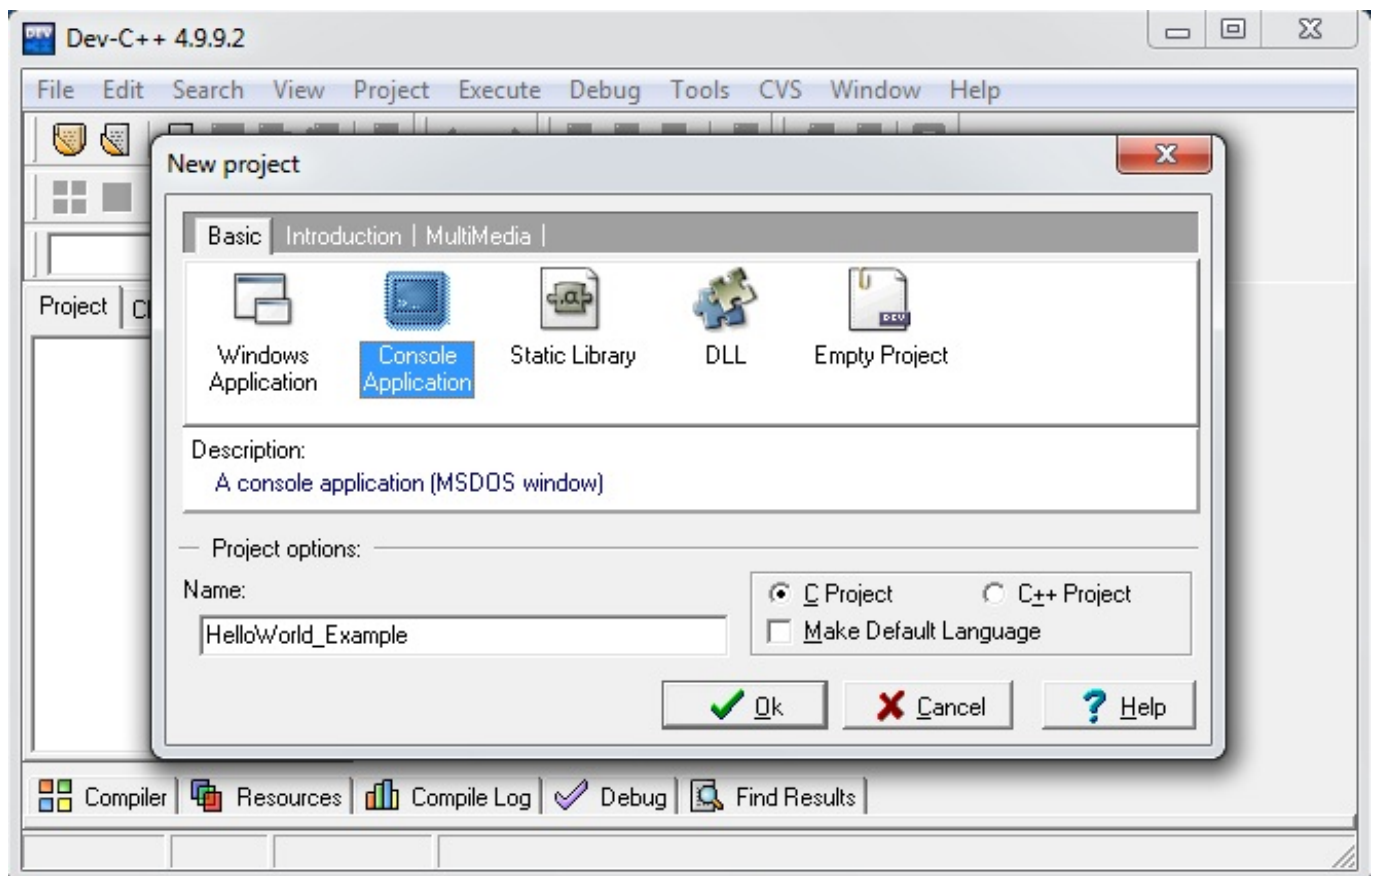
Dev-C++ 4.9.9.2

File Edit Search View Project Execute Debug Tools CVS Window Help

New project

Basic | Introduction | MultiMedia |

Windows Application

Console Application

Static Library

DLL

Empty Project

Description:
A console application (MSDOS window)

Project options:

Name:

HelloWorld_Example

C Project

C++ Project

Make Default Language

Ok

Cancel

Help

Project

Cl

Compiler | Resources | Compile Log | Debug | Find Results